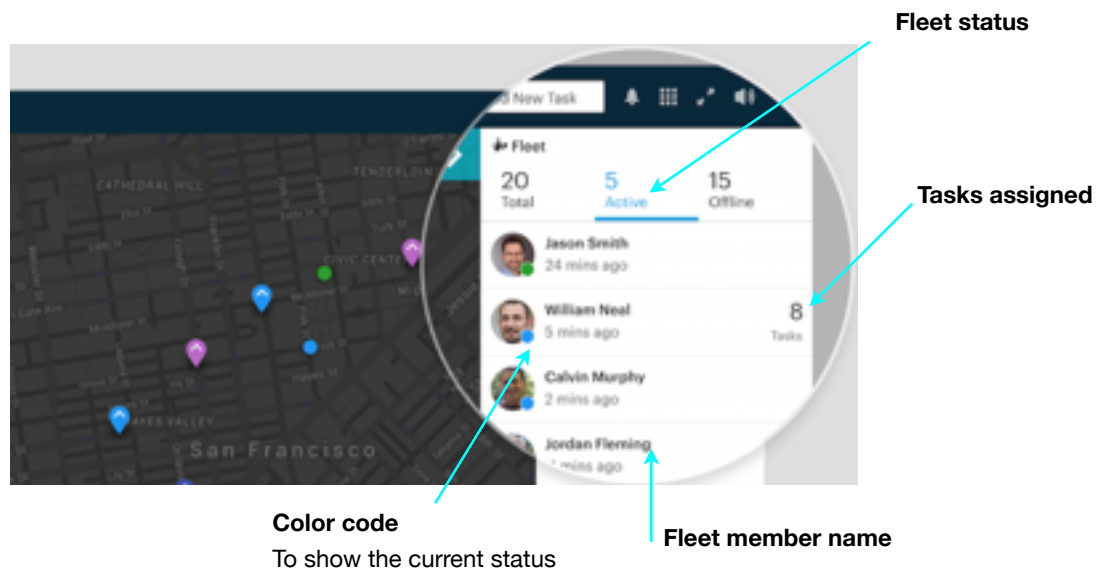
Fleet status

New Task

Fleet

20 Total

5 Active

15 Offline

Tasks assigned

CATHEDRAL HILL

TENDERLOIN

CIVIC CENTER

Jason Smith
24 mins ago

William Neal
5 mins ago

8
Tasks

Calvin Murphy
2 mins ago

HAYES VALLEY

San Francisco

Jordan Fleming
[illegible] mins ago

Color code
To show the current status

Fleet member name